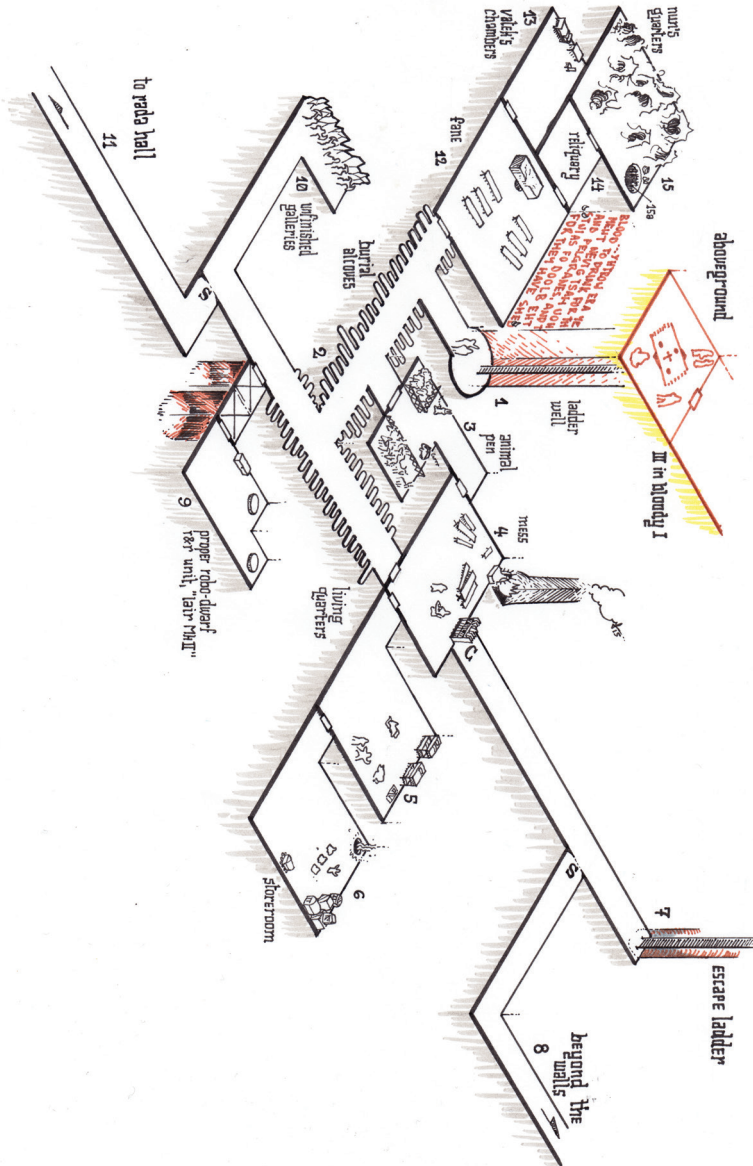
aboveground
III in Bloody I
ladder well
1
animal pen
3
mess
4
burial alcoves
2
fane
12
reliquary
14
15
15a
nuns quarters
13
valek's chambers
BLOOD TO THROW EA... INTO ... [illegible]
10
unfinished galleries
11
to rada hall
S
9
proper robo-dwarf t&r unit, "lair MkII"
living quarters
C
5
6
storeroom
S
7
escape ladder
8
beyond the walls